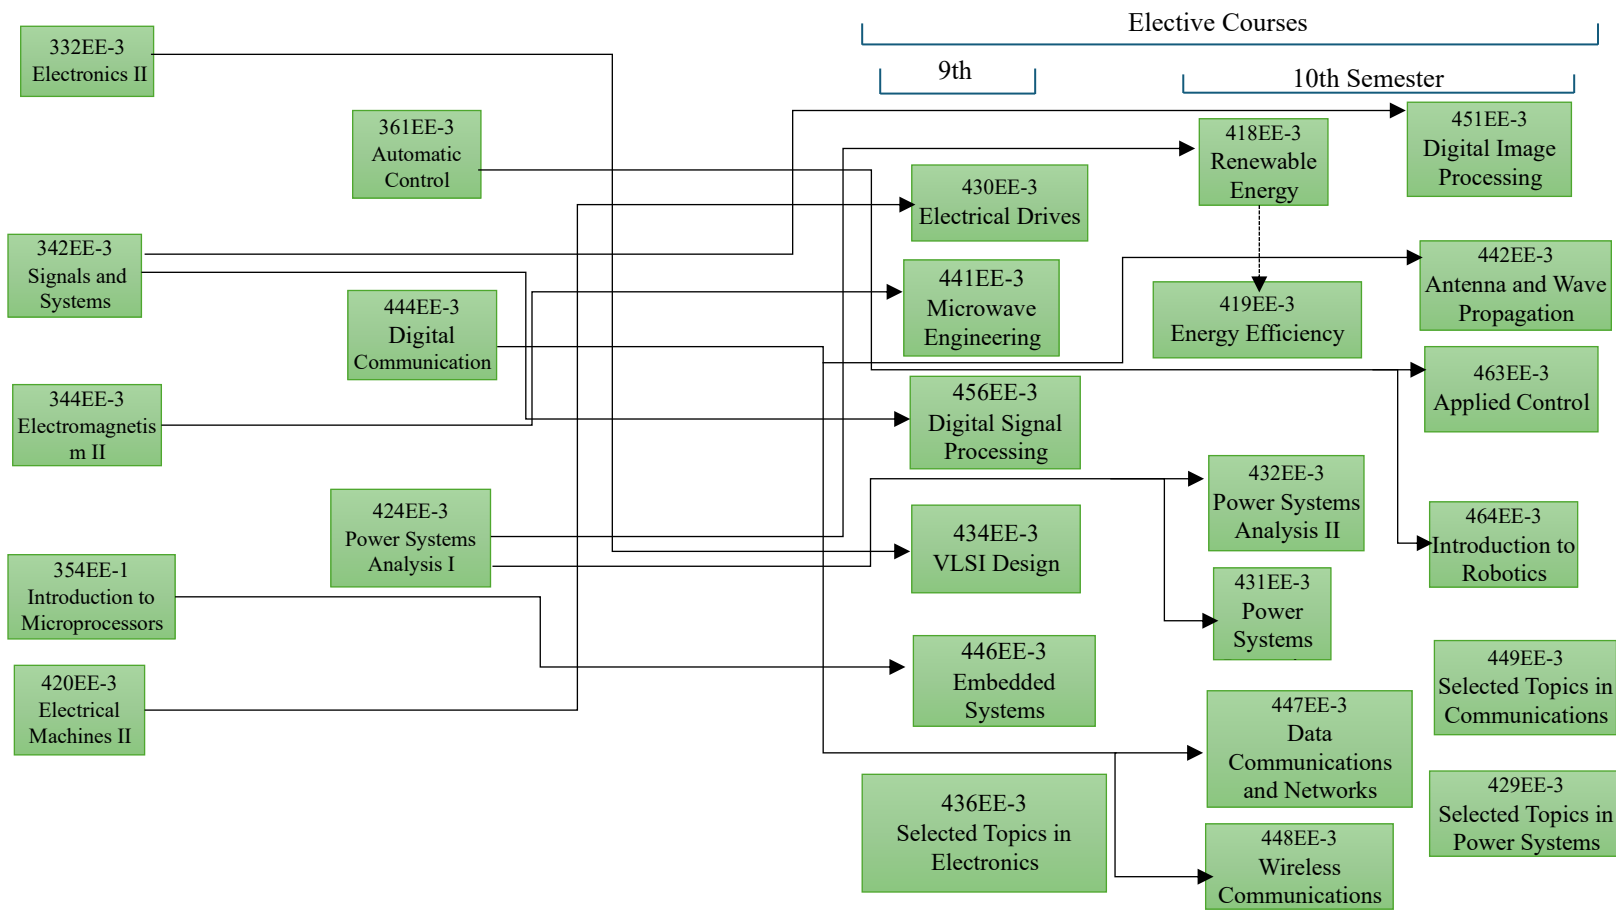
Elective Courses

9th

10th Semester

332EE-3
Electronics II

361EE-3
Automatic
Control

342EE-3
Signals and
Systems

444EE-3
Digital
Communication

344EE-3
Electromagnetis
m II

424EE-3
Power Systems
Analysis I

354EE-1
Introduction to
Microprocessors

420EE-3
Electrical
Machines II

430EE-3
Electrical Drives

441EE-3
Microwave
Engineering

456EE-3
Digital Signal
Processing

434EE-3
VLSI Design

446EE-3
Embedded
Systems

436EE-3
Selected Topics in
Electronics

418EE-3
Renewable
Energy

419EE-3
Energy Efficiency

432EE-3
Power Systems
Analysis II

431EE-3
Power
Systems

447EE-3
Data
Communications
and Networks

448EE-3
Wireless
Communications

451EE-3
Digital Image
Processing

442EE-3
Antenna and Wave
Propagation

463EE-3
Applied Control

464EE-3
Introduction to
Robotics

449EE-3
Selected Topics in
Communications

429EE-3
Selected Topics in
Power Systems